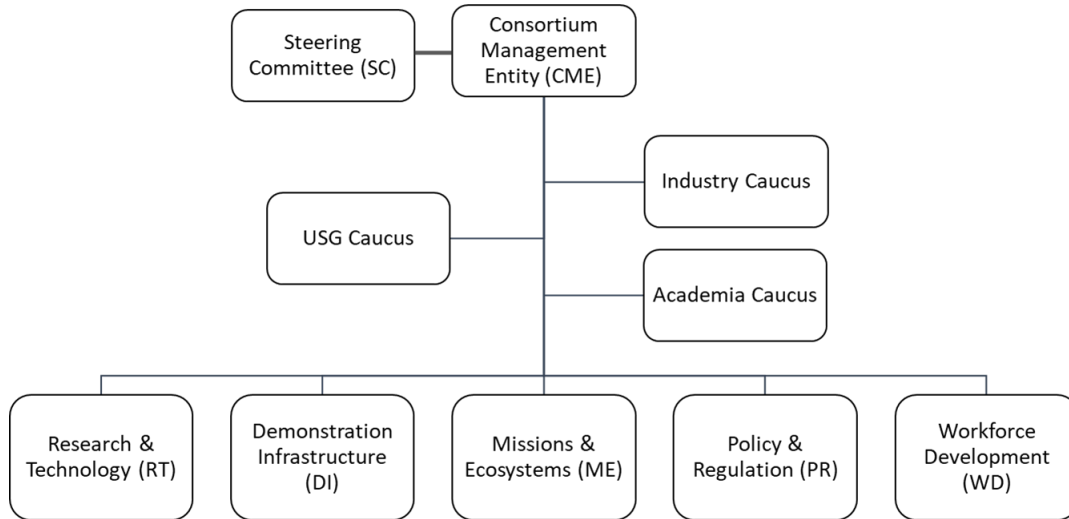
Steering Committee (SC)

Consortium Management Entity (CME)

Industry Caucus

USG Caucus

Academia Caucus

Research & Technology (RT)

Demonstration Infrastructure (DI)

Missions & Ecosystems (ME)

Policy & Regulation (PR)

Workforce Development (WD)